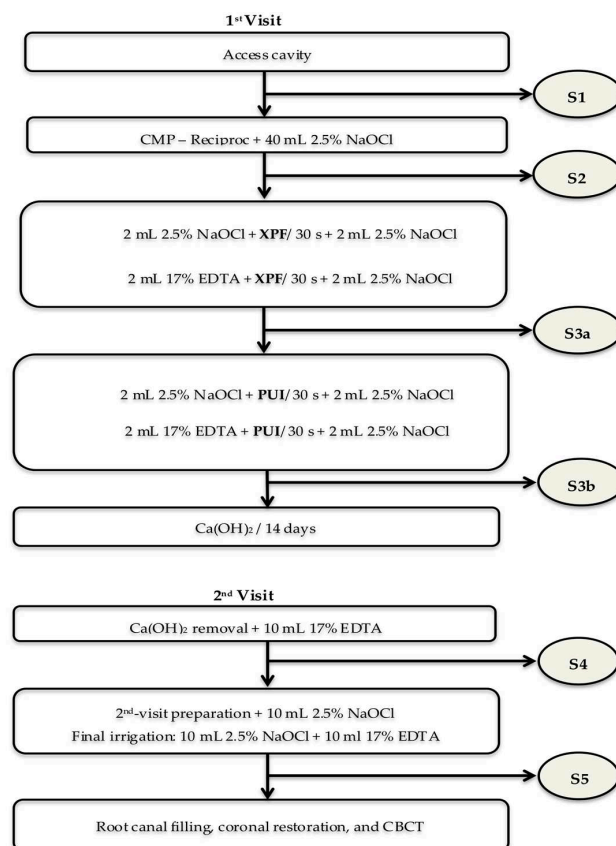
1st Visit

Access cavity

S1

CMP – Reciproc + 40 mL 2.5% NaOCl

S2

2 mL 2.5% NaOCl + **XPF**/ 30 s + 2 mL 2.5% NaOCl

2 mL 17% EDTA + **XPF**/ 30 s + 2 mL 2.5% NaOCl

S3a

2 mL 2.5% NaOCl + **PUI**/ 30 s + 2 mL 2.5% NaOCl

2 mL 17% EDTA + **PUI**/ 30 s + 2 mL 2.5% NaOCl

S3b

$Ca(OH)_2$ / 14 days

2nd Visit

$Ca(OH)_2$ removal + 10 mL 17% EDTA

S4

2nd-visit preparation + 10 mL 2.5% NaOCl
Final irrigation: 10 mL 2.5% NaOCl + 10 ml 17% EDTA

S5

Root canal filling, coronal restoration, and CBCT